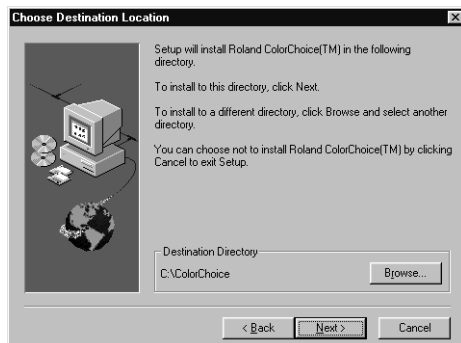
Choose Destination Location

Setup will install Roland ColorChoice(TM) in the following directory.

To install to this directory, click Next.

To install to a different directory, click Browse and select another directory.

You can choose not to install Roland ColorChoice(TM) by clicking Cancel to exit Setup.

Destination Directory

C:\ColorChoice

Browse...

< Back

Next >

Cancel